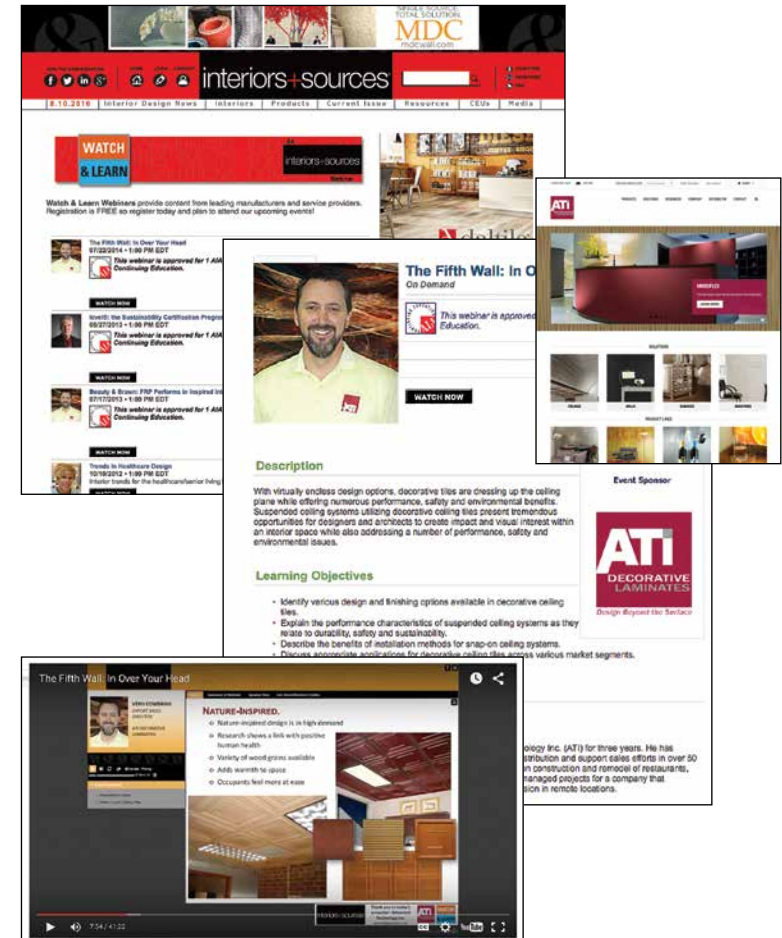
SINGLE SOURCE TOTAL SOLUTION
MDC
mdcwall.com

interiors+sources

8.10.2016 | Interior Design News | Interiors | Products | Current Issue | Resources | CEUs | Media

WATCH & LEARN
interiors+sources

Watch & Learn Webinars provide content from leading manufacturers and service providers. Registration is FREE so register today and plan to attend our upcoming events!

The Fifth Wall: In Over Your Head
07/22/2014 • 1:00 PM EDT
This webinar is approved for 1 AIA Continuing Education.
WATCH NOW

Invest: the Sustainability Certification Progr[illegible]
05/27/2013 • 1:00 PM EDT
This webinar is approved for 1 AIA Continuing Education.
WATCH NOW

Beauty & Brawn: FRP Performs in Inspired Int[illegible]
07/17/2013 • 1:00 PM EDT
This webinar is approved for 1 AIA Continuing Education.
WATCH NOW

Trends in Healthcare Design
10/18/2012 • 1:00 PM EDT
Interior trends for the healthcare/senior living

daltile

ATI
MIRRORFLEX

The Fifth Wall: In O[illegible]
On Demand
This webinar is approved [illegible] Education.
WATCH NOW

Description
With virtually endless design options, decorative tiles are dressing up the ceiling plane while offering numerous performance, safety and environmental benefits. Suspended ceiling systems utilizing decorative ceiling tiles present tremendous opportunities for designers and architects to create impact and visual interest within an interior space while also addressing a number of performance, safety and environmental issues.

Learning Objectives
• Identify various design and finishing options available in decorative ceiling tiles.
• Explain the performance characteristics of suspended ceiling systems as they relate to durability, safety and sustainability.
• Describe the benefits of installation methods for snap-on ceiling systems.
• Discuss appropriate applications for decorative ceiling tiles across various market segments.

Event Sponsor
ATI
DECORATIVE LAMINATES
Design Beyond the Surface

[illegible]ology Inc. (ATI) for three years. He has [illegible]stribution and support sales efforts in over 50 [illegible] construction and remodel of restaurants, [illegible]managed projects for a company that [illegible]sion in remote locations.

The Fifth Wall: In Over Your Head

NATURE-INSPIRED.
• Nature-inspired design is in high demand
• Research shows a link with positive human health
• Variety of wood grains available
• Adds warmth to space
• Occupants feel more at ease

7:34 / 41:22